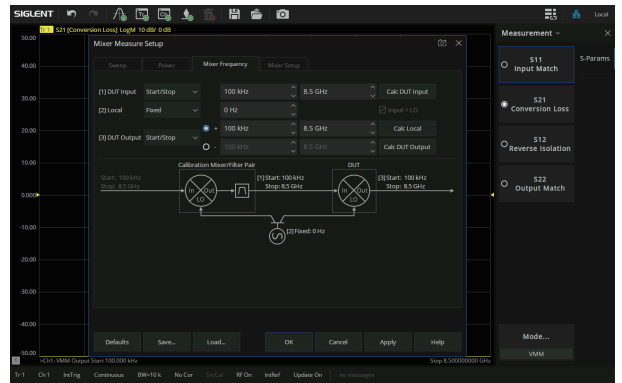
SIGLENT

Local

Tr1 S21 [Conversion Loss] LogM 10 dB/ 0 dB

50.00
40.00
30.00
20.00
10.00
0.000
-10.00
-20.00
-30.00
-40.00
-50.00

Mixer Measure Setup

Sweep | Power | Mixer Frequency | Mixer Setup

[1] DUT Input | Start/Stop | 100 kHz | 8.5 GHz | Calc DUT Input
[2] Local | Fixed | 0 Hz | | Input + LO
[3] DUT Output | Start/Stop | + 100 kHz | 8.5 GHz | Calc Local
| | - 100 kHz | 8.5 GHz | Calc DUT Output

Calibration Mixer/Filter Pair
Start: 100 kHz
Stop: 8.5 GHz
In Out LO
[1] Start: 100 kHz
Stop: 8.5 GHz
DUT
In Out LO
[3] Start: 100 kHz
Stop: 8.5 GHz
[2] Fixed: 0 Hz

Defaults | Save... | Load... | OK | Cancel | Apply | Help

>Ch1: VMM Output Start 100.000 kHz
Stop 8.500000000 GHz

Measurement
S11 Input Match
S21 Conversion Loss
S12 Reverse Isolation
S22 Output Match
S-Params
Mode...
VMM

Tr1 | Ch1 | IntTrig | Continuous | BW=10 k | No Cor | SrcCal | RF On | IntRef | Update On | no messages